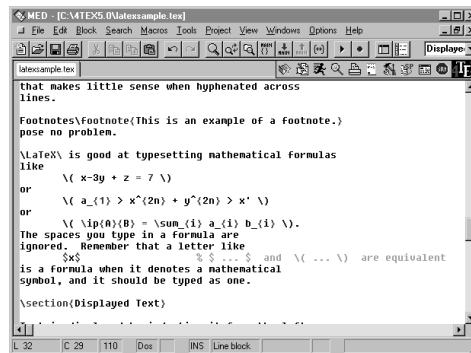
MED - [C:\4TEX5.0\latexsample.tex]

File Edit Block Search Macros Tools Project View Windows Options Help

Displaye

latexsample.tex

that makes little sense when hyphenated across lines.

Footnotes\footnote{This is an example of a footnote.} pose no problem.

\LaTeX\ is good at typesetting mathematical formulas like
\( x-3y + z = 7 \)
or
\( a_{1} > x^{2n} + y^{2n} > x' \)
or
\( \ip{A}{B} = \sum_{i} a_{i} b_{i} \).
The spaces you type in a formula are ignored. Remember that a letter like
$x$ % $ ... $ and \( ... \) are equivalent
is a formula when it denotes a mathematical symbol, and it should be typed as one.

\section{Displayed Text}

L 32 | C 29 | 110 | Dos | INS | Line block